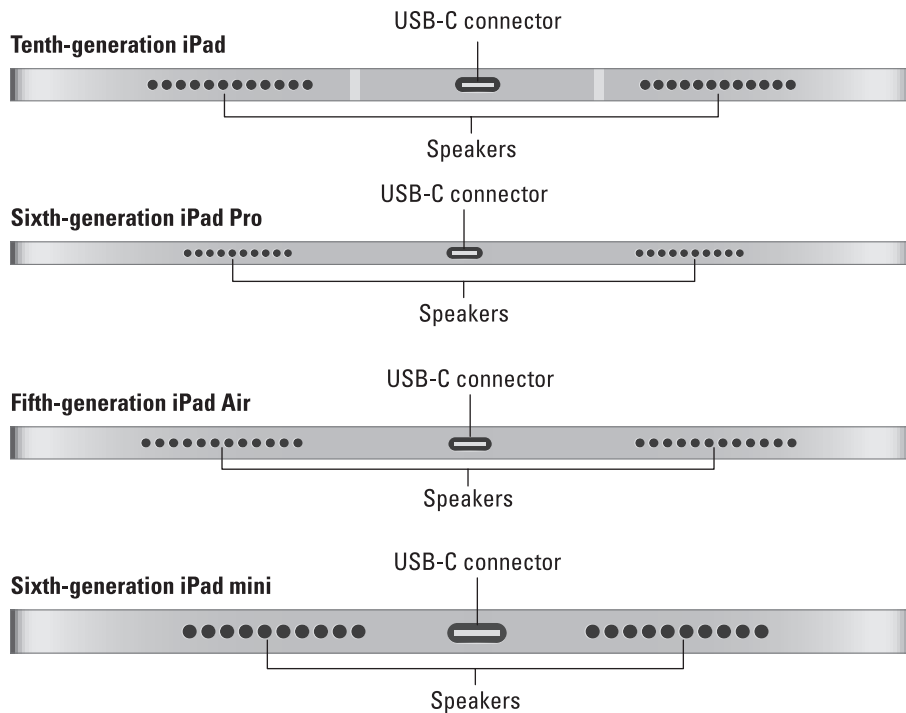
USB-C connector
Tenth-generation iPad
Speakers

USB-C connector
Sixth-generation iPad Pro
Speakers

USB-C connector
Fifth-generation iPad Air
Speakers

USB-C connector
Sixth-generation iPad mini
Speakers